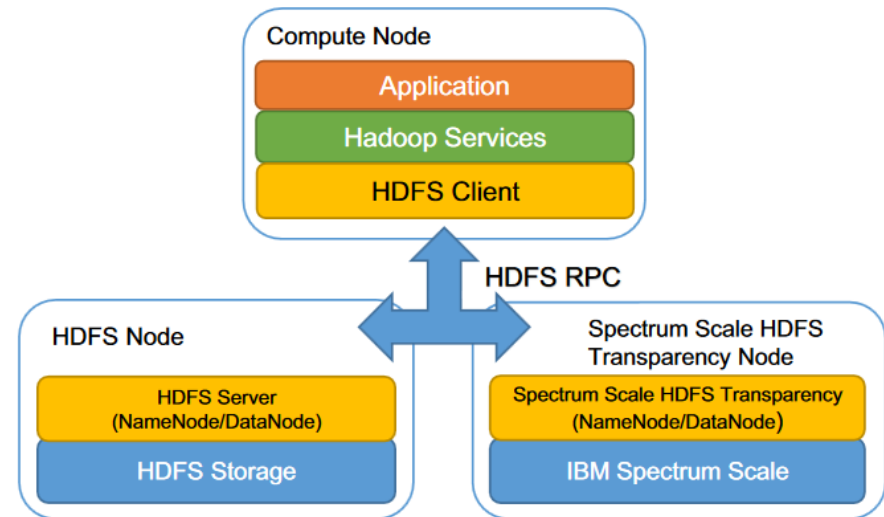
Compute Node

Application

Hadoop Services

HDFS Client

HDFS RPC

HDFS Node

HDFS Server (NameNode/DataNode)

HDFS Storage

Spectrum Scale HDFS Transparency Node

Spectrum Scale HDFS Transparency (NameNode/DataNode)

IBM Spectrum Scale